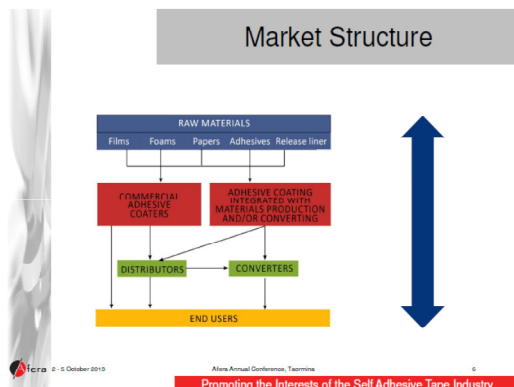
Market Structure

RAW MATERIALS

Films Foams Papers Adhesives Release liner

COMMERCIAL ADHESIVE COATERS

ADHESIVE COATING INTEGRATED WITH MATERIALS PRODUCTION AND/OR CONVERTING

DISTRIBUTORS

CONVERTERS

END USERS

Afera 2 - 5 October 2013

Afera Annual Conference, Taormina

6

Promoting the Interests of the Self Adhesive Tape Industry